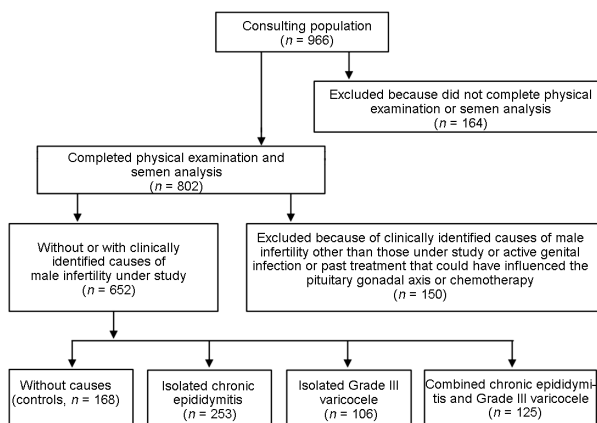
Consulting population
($n$ = 966)

Excluded because did not complete physical examination or semen analysis
($n$ = 164)

Completed physical examination and semen analysis
($n$ = 802)

Without or with clinically identified causes of male infertility under study
($n$ = 652)

Excluded because of clinically identified causes of male infertility other than those under study or active genital infection or past treatment that could have influenced the pituitary gonadal axis or chemotherapy
($n$ = 150)

Without causes
(controls, $n$ = 168)

Isolated chronic epididymitis
($n$ = 253)

Isolated Grade III varicocele
($n$ = 106)

Combined chronic epididymitis and Grade III varicocele
($n$ = 125)